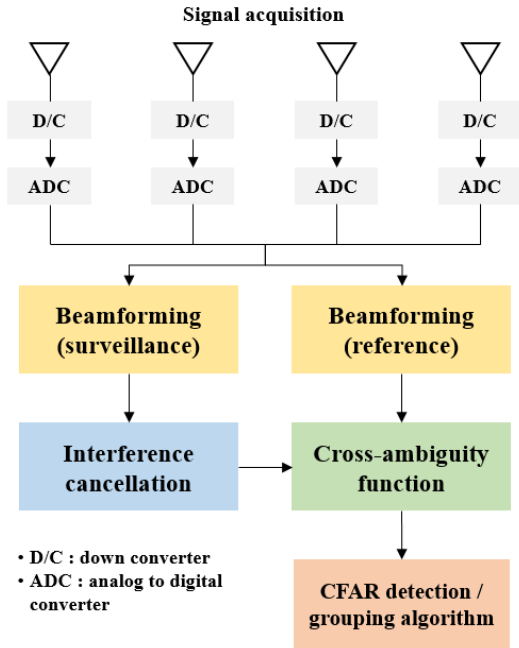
Signal acquisition

D/C

D/C

D/C

D/C

ADC

ADC

ADC

ADC

Beamforming (surveillance)

Beamforming (reference)

Interference cancellation

Cross-ambiguity function

• D/C : down converter
• ADC : analog to digital converter

CFAR detection / grouping algorithm